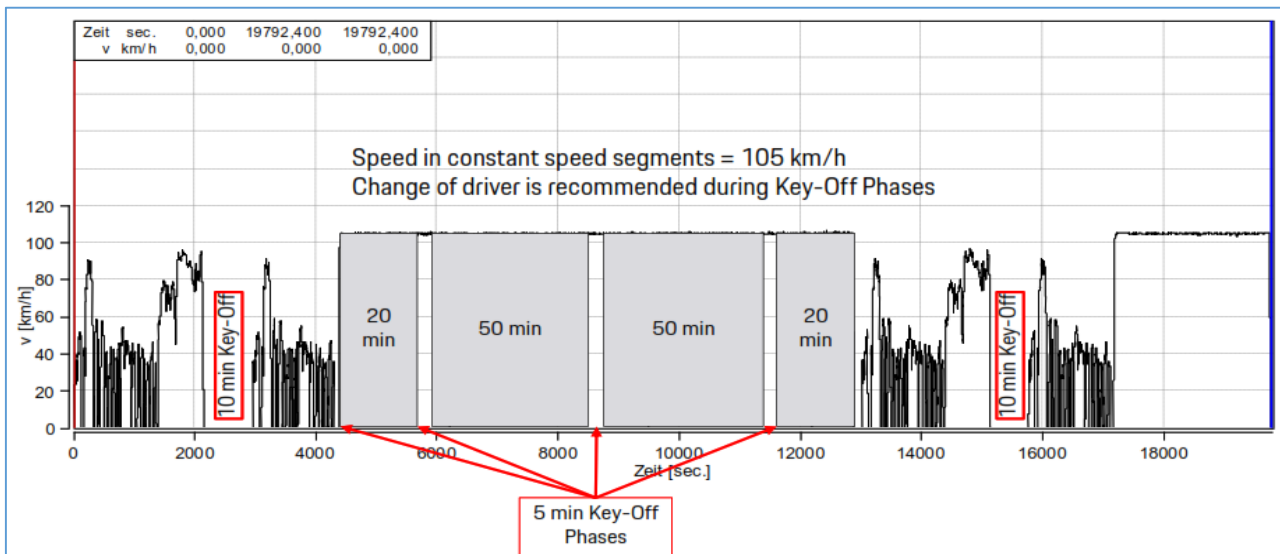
| Zeit | sec. | 0,000 | 19792,400 | 19792,400 |
|---|---|---|---|---|
| v | km/h | 0,000 | 0,000 | 0,000 |

Speed in constant speed segments = 105 km/h
Change of driver is recommended during Key-Off Phases

120
100
80
60
40
20
0

v [km/h]

10 min Key-Off

20 min

50 min

50 min

20 min

10 min Key-Off

0 2000 4000 6000 8000 10000 12000 14000 16000 18000

Zeit [sec.]

5 min Key-Off Phases